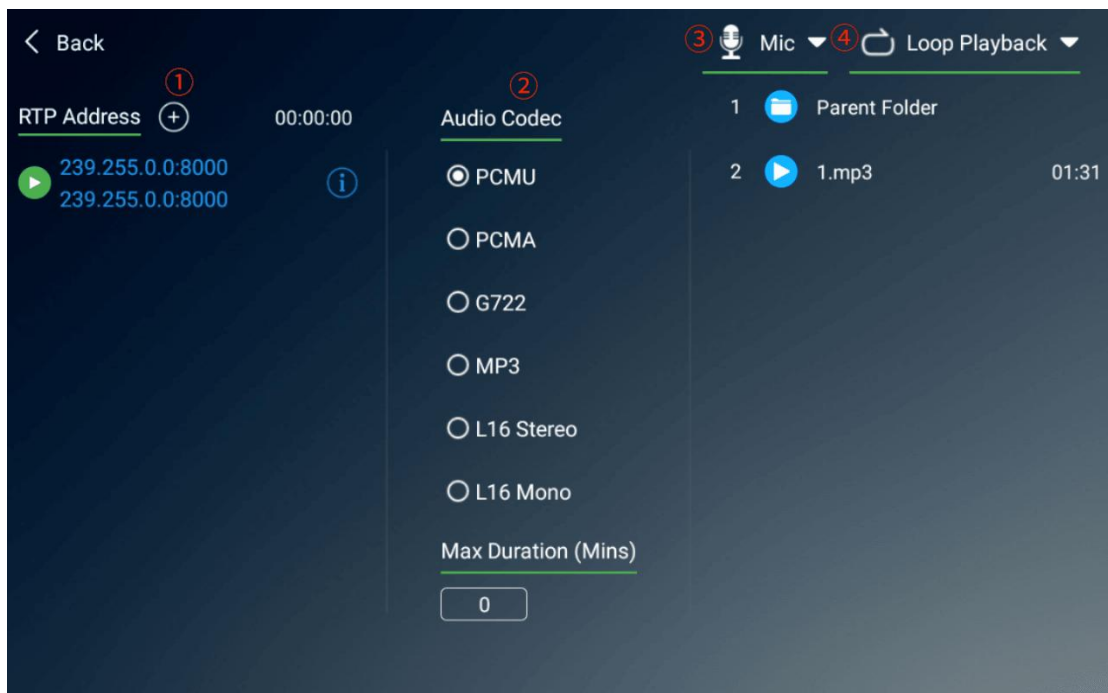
Back

③ Mic ④ Loop Playback

①

RTP Address 00:00:00

②

Audio Codec

239.255.0.0:8000
239.255.0.0:8000

PCMU

PCMA

G722

MP3

L16 Stereo

L16 Mono

Max Duration (Mins)

0

1 Parent Folder

2 1.mp3 01:31